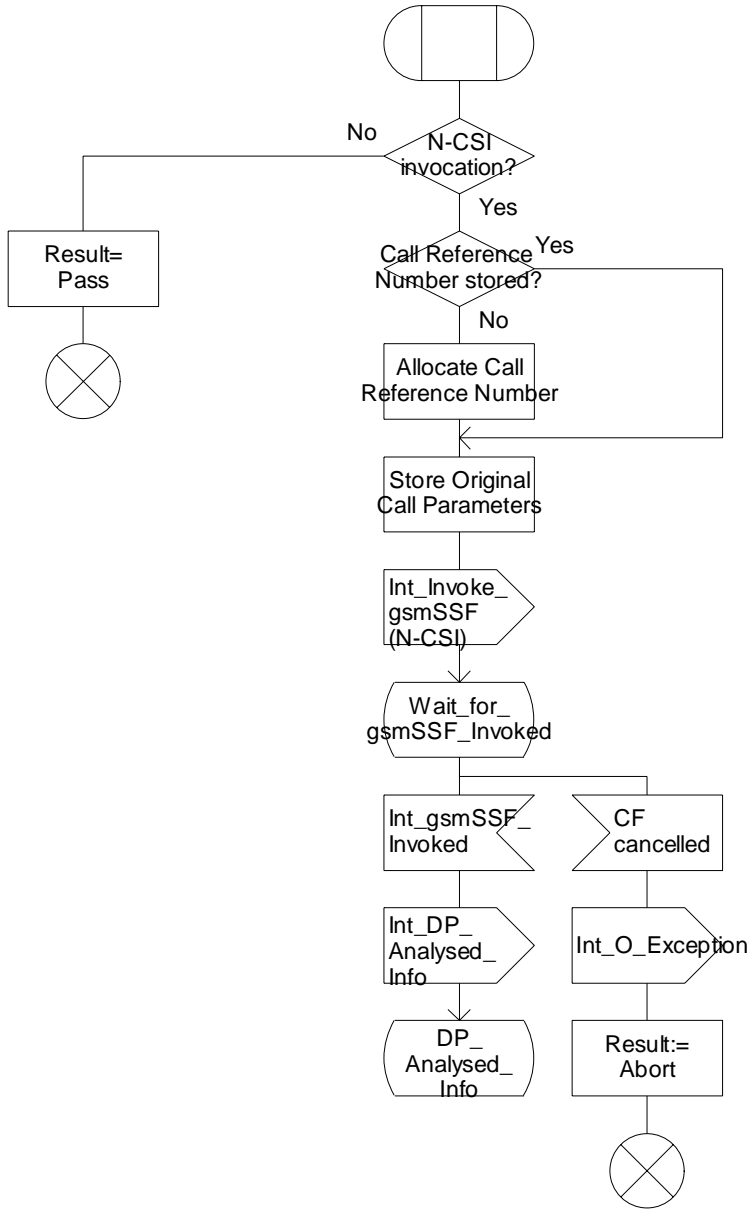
No

N-CSI invocation?

Yes

Result= Pass

Call Reference Number stored?

Yes

No

Allocate Call Reference Number

Store Original Call Parameters

Int_Invoke_ gsmSSF (N-CSI)

Wait_for_ gsmSSF_Invoked

Int_gsmSSF_ Invoked

CF cancelled

Int_DP_ Analysed_ Info

Int_O_Exception

DP_ Analysed_ Info

Result:= Abort